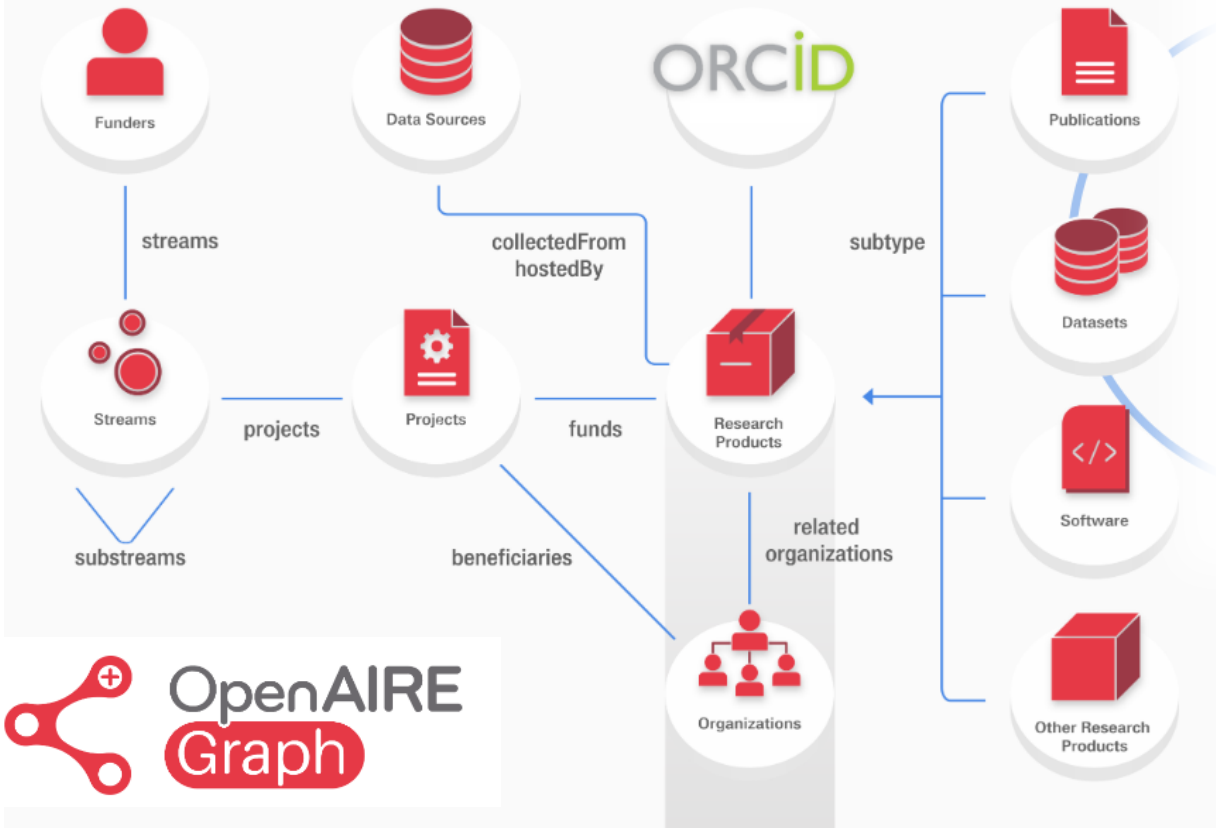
Funders

Data Sources

ORCID

Publications

streams

collectedFrom
hostedBy

subtype

Datasets

Streams

projects

Projects

funds

Research Products

Software

substreams

beneficiaries

related organizations

Organizations

Other Research Products

OpenAIRE
Graph